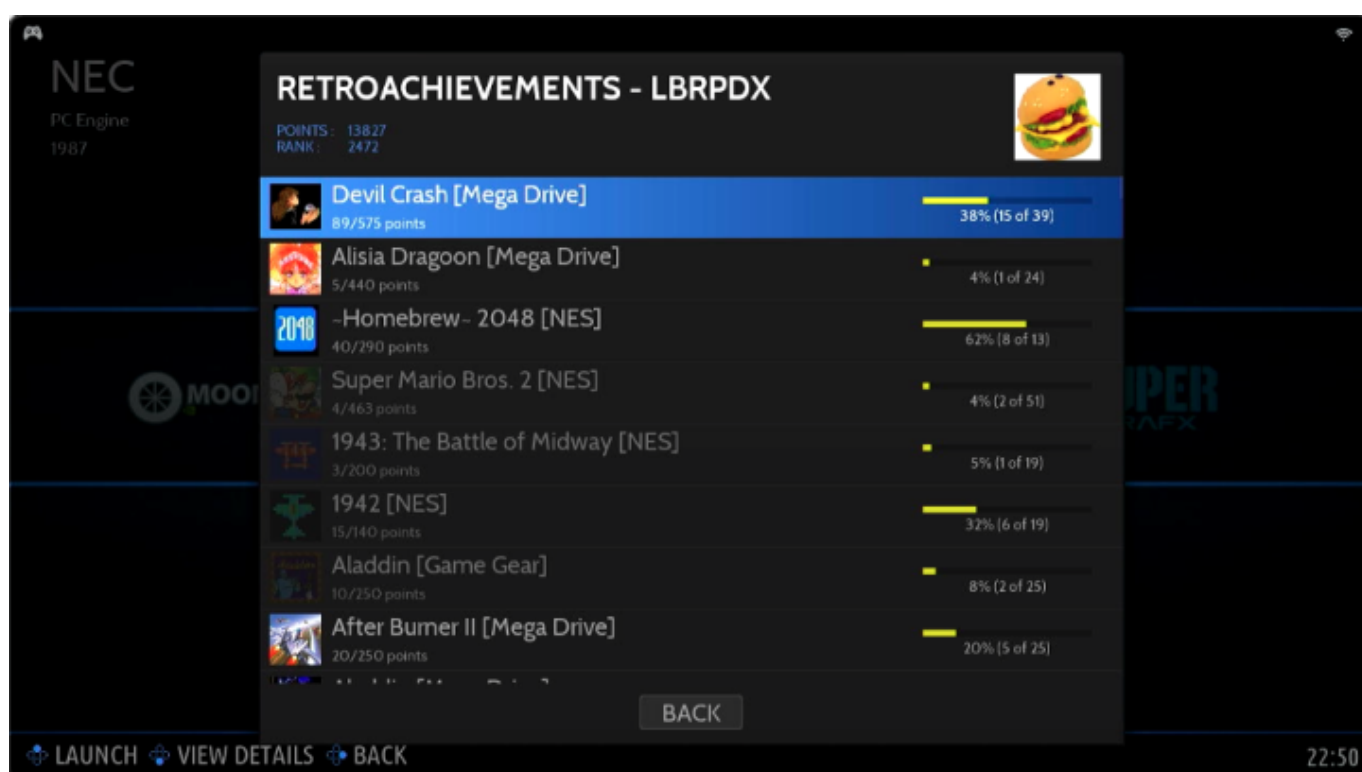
NEC
PC Engine
1987

RETROACHIEVEMENTS - LBRPDX
POINTS : 13827
RANK : 2472

Devil Crash [Mega Drive]
89/575 points
38% (15 of 39)

Alisia Dragoon [Mega Drive]
5/440 points
4% (1 of 24)

~Homebrew~ 2048 [NES]
40/290 points
62% (8 of 13)

Super Mario Bros. 2 [NES]
4/463 points
4% (2 of 51)

1943: The Battle of Midway [NES]
3/200 points
5% (1 of 19)

1942 [NES]
15/140 points
32% (6 of 19)

Aladdin [Game Gear]
10/250 points
8% (2 of 25)

After Burner II [Mega Drive]
20/250 points
20% (5 of 25)

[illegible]

BACK

LAUNCH VIEW DETAILS BACK
22:50